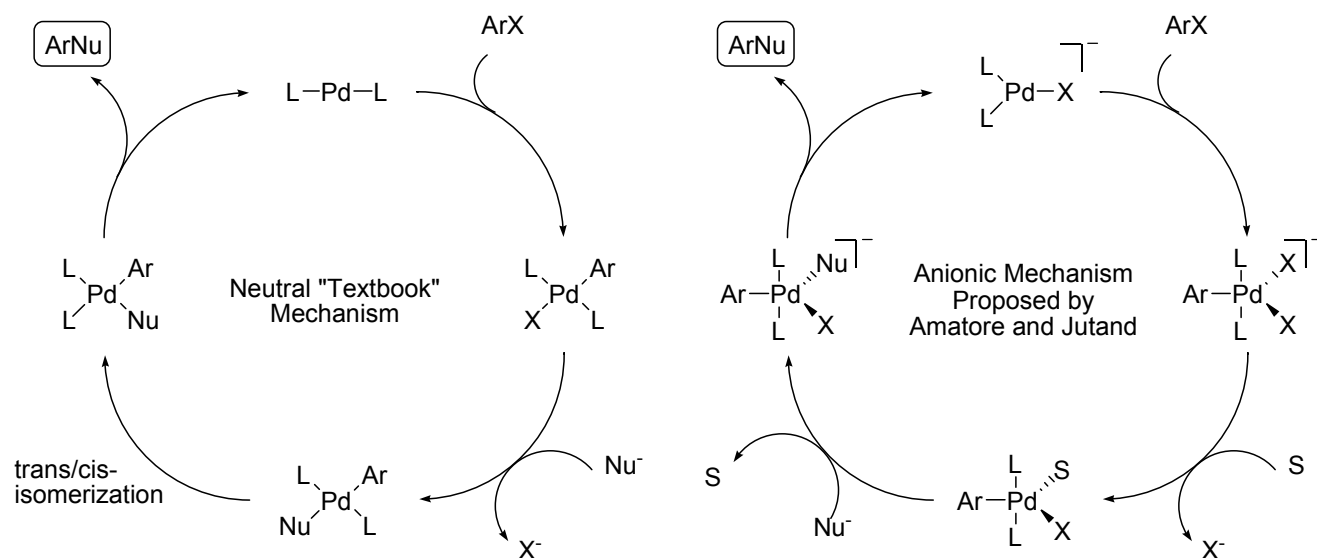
ArNu

L—Pd—L

ArX

L Ar Pd X L

Nu$^-$

X$^-$

L Ar Pd Nu L

trans/cis-isomerization

L Ar Pd L Nu

Neutral "Textbook" Mechanism

ArNu

L Pd—X L $^-$

ArX

L X Ar—Pd X L $^-$

S

X$^-$

L S Ar—Pd X L

S

Nu$^-$

L Nu Ar—Pd X L $^-$

Anionic Mechanism Proposed by Amatore and Jutand